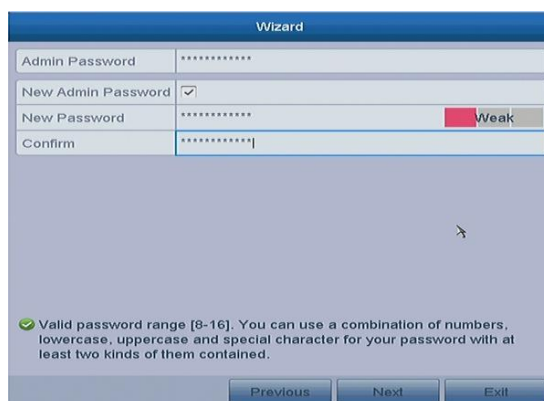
Wizard

| Admin Password | ************ |
|---|---|
| New Admin Password | ✓ |
| New Password | ************ Weak |
| Confirm | ************ |

Valid password range [8-16]. You can use a combination of numbers, lowercase, uppercase and special character for your password with at least two kinds of them contained.

Previous Next Exit